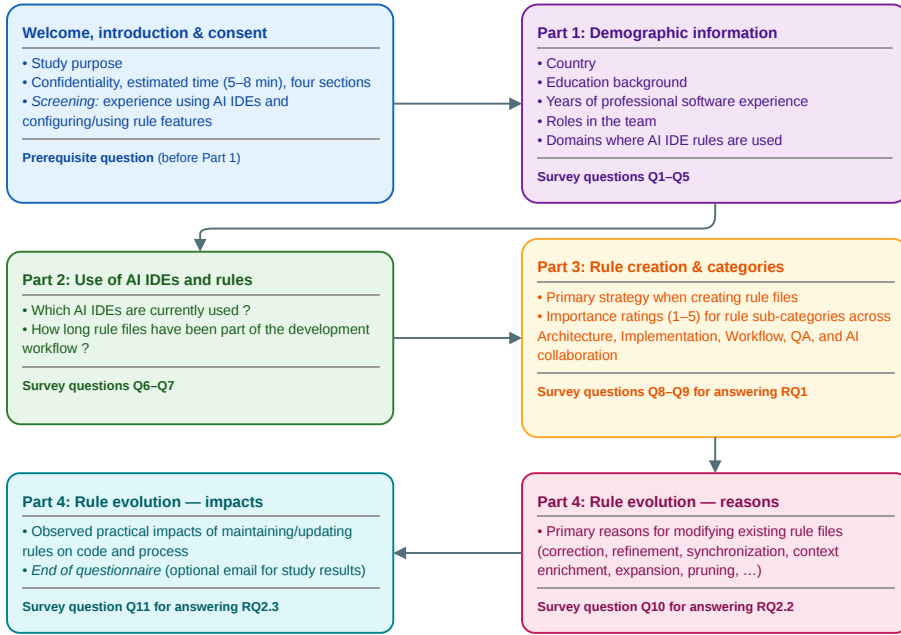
**Welcome, introduction & consent**

• Study purpose
• Confidentiality, estimated time (5–8 min), four sections
• *Screening:* experience using AI IDEs and configuring/using rule features

**Prerequisite question** (before Part 1)

**Part 1: Demographic information**

• Country
• Education background
• Years of professional software experience
• Roles in the team
• Domains where AI IDE rules are used

**Survey questions Q1–Q5**

**Part 2: Use of AI IDEs and rules**

• Which AI IDEs are currently used ?
• How long rule files have been part of the development workflow ?

**Survey questions Q6–Q7**

**Part 3: Rule creation & categories**

• Primary strategy when creating rule files
• Importance ratings (1–5) for rule sub-categories across Architecture, Implementation, Workflow, QA, and AI collaboration

**Survey questions Q8–Q9 for answering RQ1**

**Part 4: Rule evolution — reasons**

• Primary reasons for modifying existing rule files (correction, refinement, synchronization, context enrichment, expansion, pruning, …)

**Survey question Q10 for answering RQ2.2**

**Part 4: Rule evolution — impacts**

• Observed practical impacts of maintaining/updating rules on code and process
• *End of questionnaire* (optional email for study results)

**Survey question Q11 for answering RQ2.3**